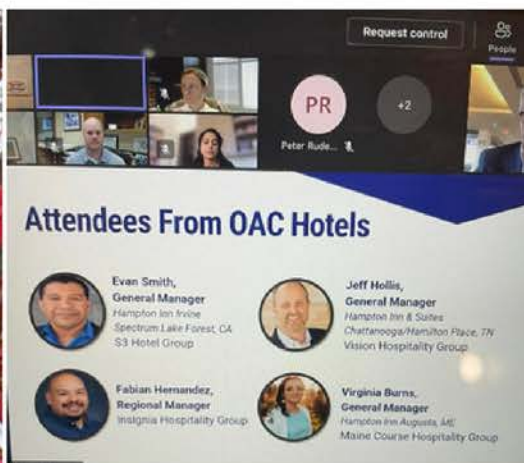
Request control

People

PR

+2

Peter Rude...

Attendees From OAC Hotels

Evan Smith, General Manager
Hampton Inn Irvine Spectrum Lake Forest, CA
S3 Hotel Group

Jeff Hollis, General Manager
Hampton Inn & Suites Chattanooga/Hamilton Place, TN
Vision Hospitality Group

Fabian Hernandez, Regional Manager
Insignia Hospitality Group

Virginia Burns, General Manager
Hampton Inn Augusta, ME
Maine Course Hospitality Group